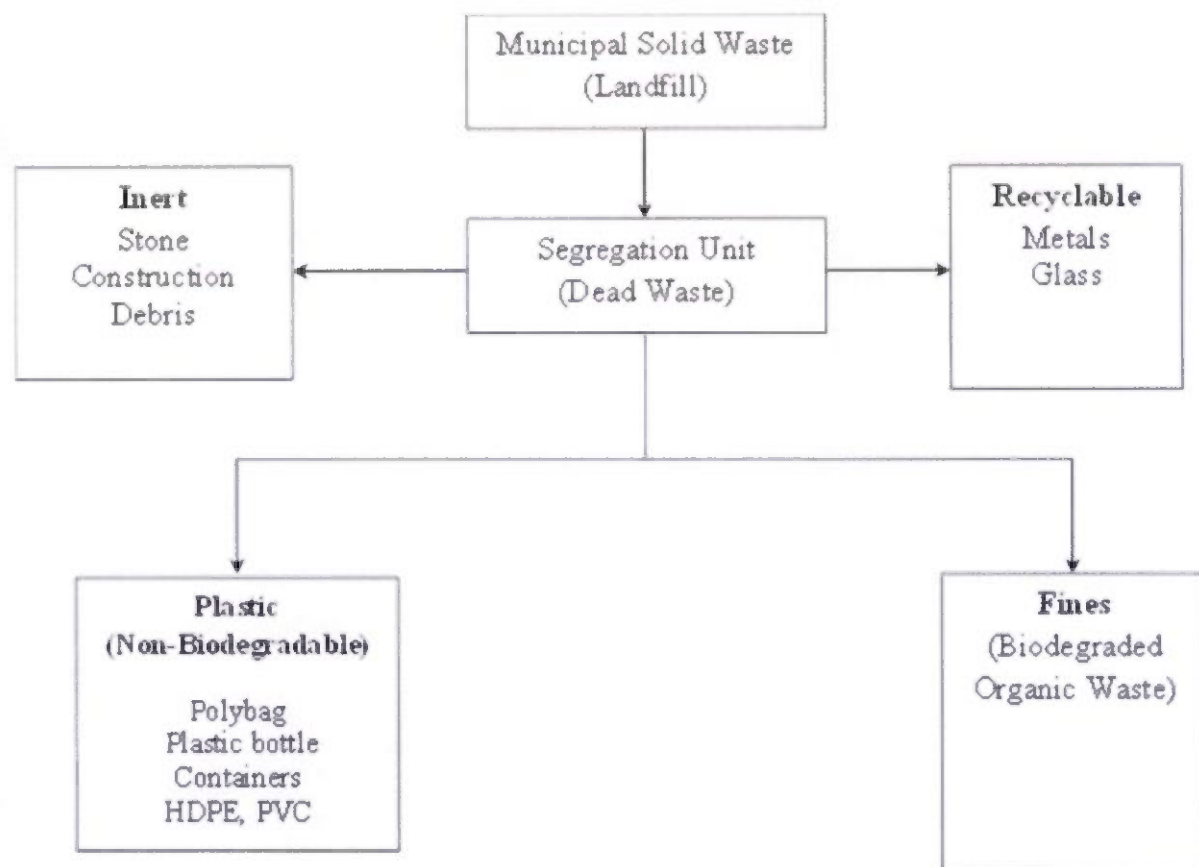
Municipal Solid Waste
(Landfill)

Inert
Stone
Construction
Debris

Segregation Unit
(Dead Waste)

Recyclable
Metals
Glass

Plastic
(Non-Biodegradable)

Polybag
Plastic bottle
Containers
HDPE, PVC

Fines
(Biodegraded
Organic Waste)